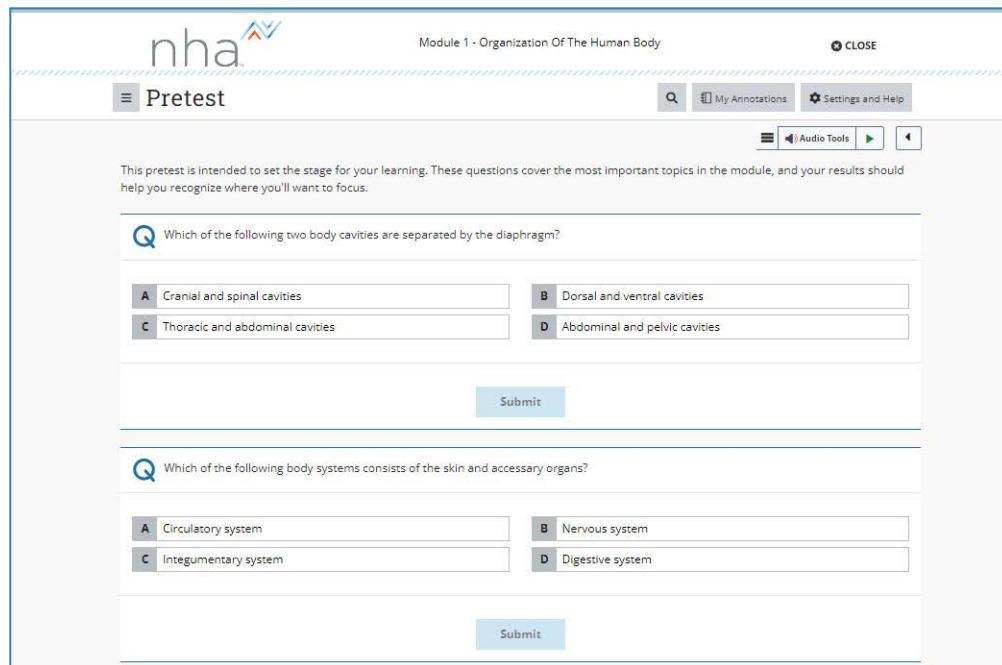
nha

Module 1 - Organization Of The Human Body

CLOSE

Pretest

My Annotations

Settings and Help

Audio Tools

This pretest is intended to set the stage for your learning. These questions cover the most important topics in the module, and your results should help you recognize where you'll want to focus.

Q Which of the following two body cavities are separated by the diaphragm?

A Cranial and spinal cavities

B Dorsal and ventral cavities

C Thoracic and abdominal cavities

D Abdominal and pelvic cavities

Submit

Q Which of the following body systems consists of the skin and accessary organs?

A Circulatory system

B Nervous system

C Integumentary system

D Digestive system

Submit